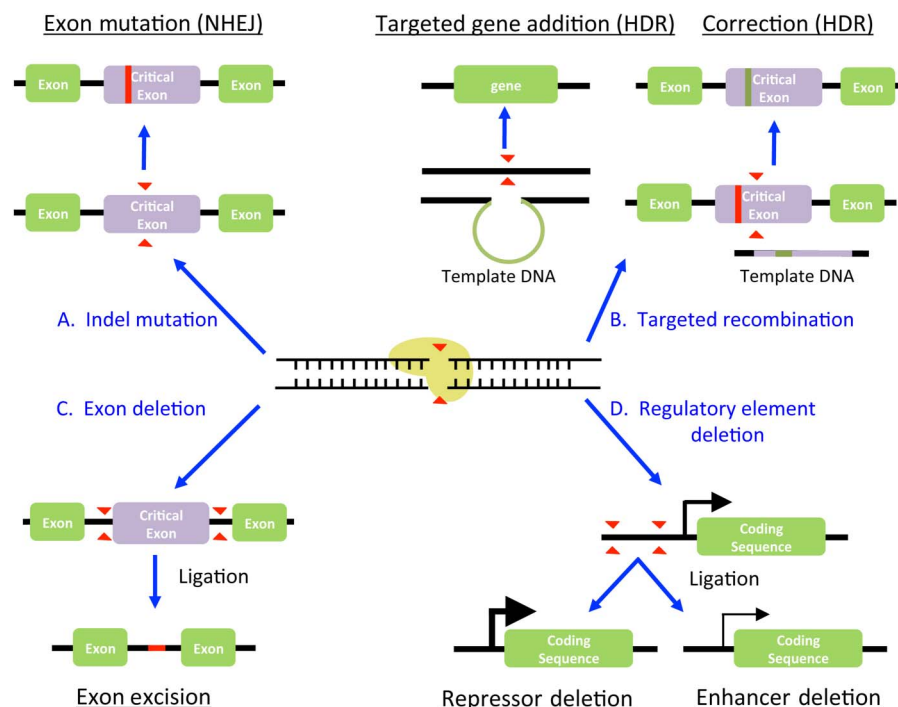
Exon mutation (NHEJ)

Exon Critical Exon Exon

Exon Critical Exon Exon

A. Indel mutation

C. Exon deletion

Exon Critical Exon Exon

Ligation

Exon Exon

Exon excision

Targeted gene addition (HDR)

gene

Template DNA

Correction (HDR)

Exon Critical Exon Exon

Exon Critical Exon Exon

Template DNA

B. Targeted recombination

D. Regulatory element deletion

Coding Sequence

Ligation

Coding Sequence

Coding Sequence

Repressor deletion

Enhancer deletion